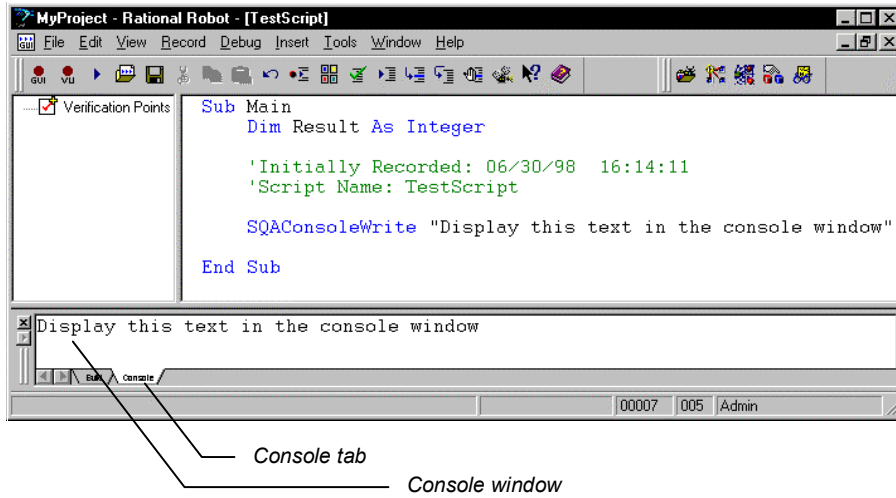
MyProject - Rational Robot - [TestScript]

File Edit View Record Debug Insert Tools Window Help

GUI VU

Verification Points

Sub Main
    Dim Result As Integer

    'Initially Recorded: 06/30/98  16:14:11
    'Script Name: TestScript

    SQAConsoleWrite "Display this text in the console window"

End Sub

Display this text in the console window

Build Console

00007 005 Admin

Console tab

Console window